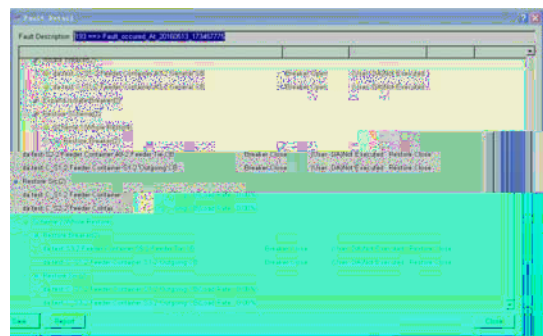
Fault Detail

Fault Description 193 ==> Fault_occured_At_20160513_173457775

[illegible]

Isolate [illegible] Feeder Container A0-2 Feeder Tie CB    Breaker Close    User: UN/Not Executed    Restore Close

Isolate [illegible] Feeder Container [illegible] Outgoing CB    Breaker Close    User: UN/Not Executed    Restore Close

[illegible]

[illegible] Feeder Container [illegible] Feeder Tie CB    Breaker Close    User: UN/Not Executed    Restore Close

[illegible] Feeder Container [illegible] Outgoing CB    Breaker Close    User: UN/Not Executed    Restore Close

Save    Report    Close